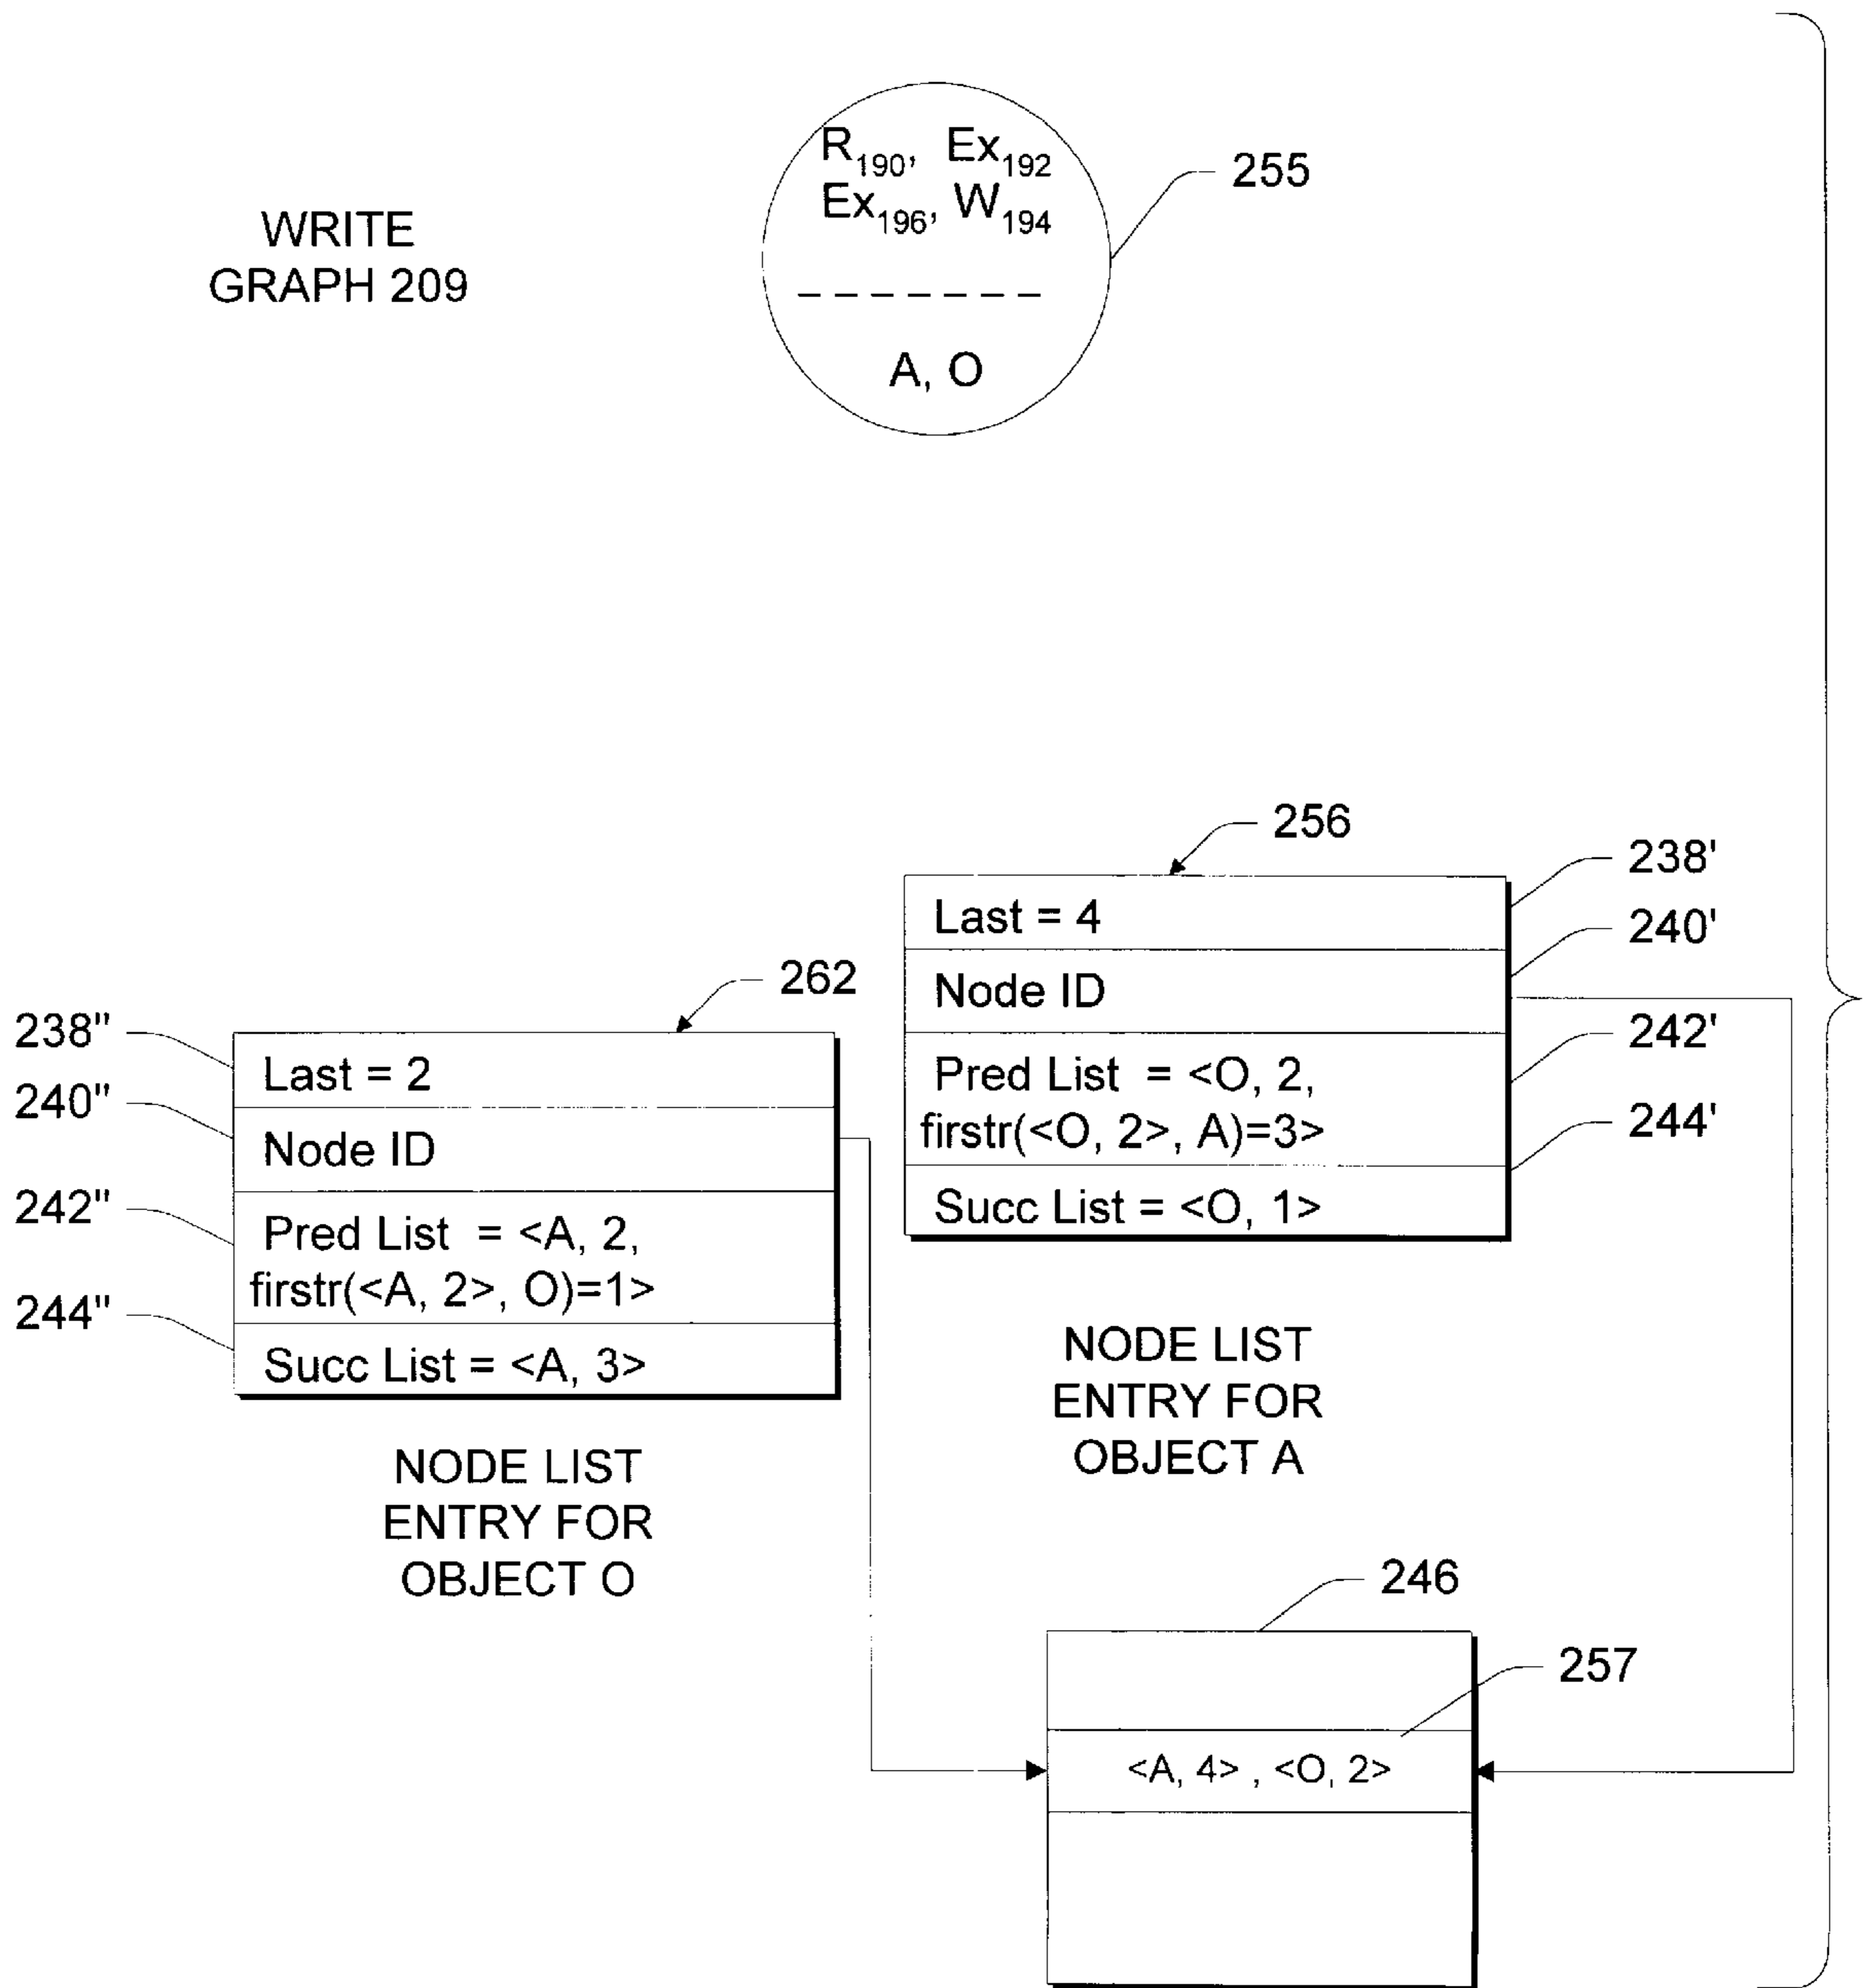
WRITE
GRAPH 209

$R_{190}$, $Ex_{192}$
$Ex_{196}$, $W_{194}$

A, O

255

256

238'

240'

242'

244'

Last = 4

Node ID

Pred List = <O, 2, firstr(<O, 2>, A)=3>

Succ List = <O, 1>

262

238''

240''

242''

244''

Last = 2

Node ID

Pred List = <A, 2, firstr(<A, 2>, O)=1>

Succ List = <A, 3>

NODE LIST
ENTRY FOR
OBJECT A

NODE LIST
ENTRY FOR
OBJECT O

246

257

<A, 4> , <O, 2>